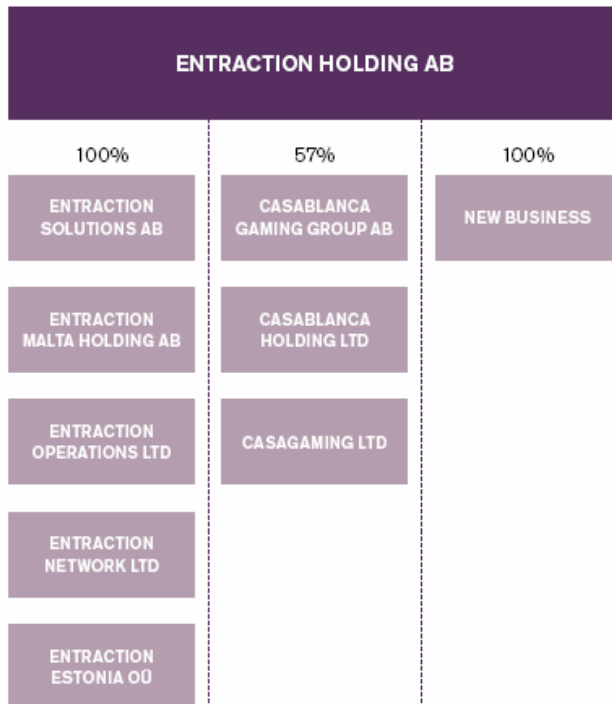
ENTRACTION HOLDING AB

100%

ENTRACTION SOLUTIONS AB

ENTRACTION MALTA HOLDING AB

ENTRACTION OPERATIONS LTD

ENTRACTION NETWORK LTD

ENTRACTION ESTONIA OÜ

57%

CASABLANCA GAMING GROUP AB

CASABLANCA HOLDING LTD

CASAGAMING LTD

100%

NEW BUSINESS